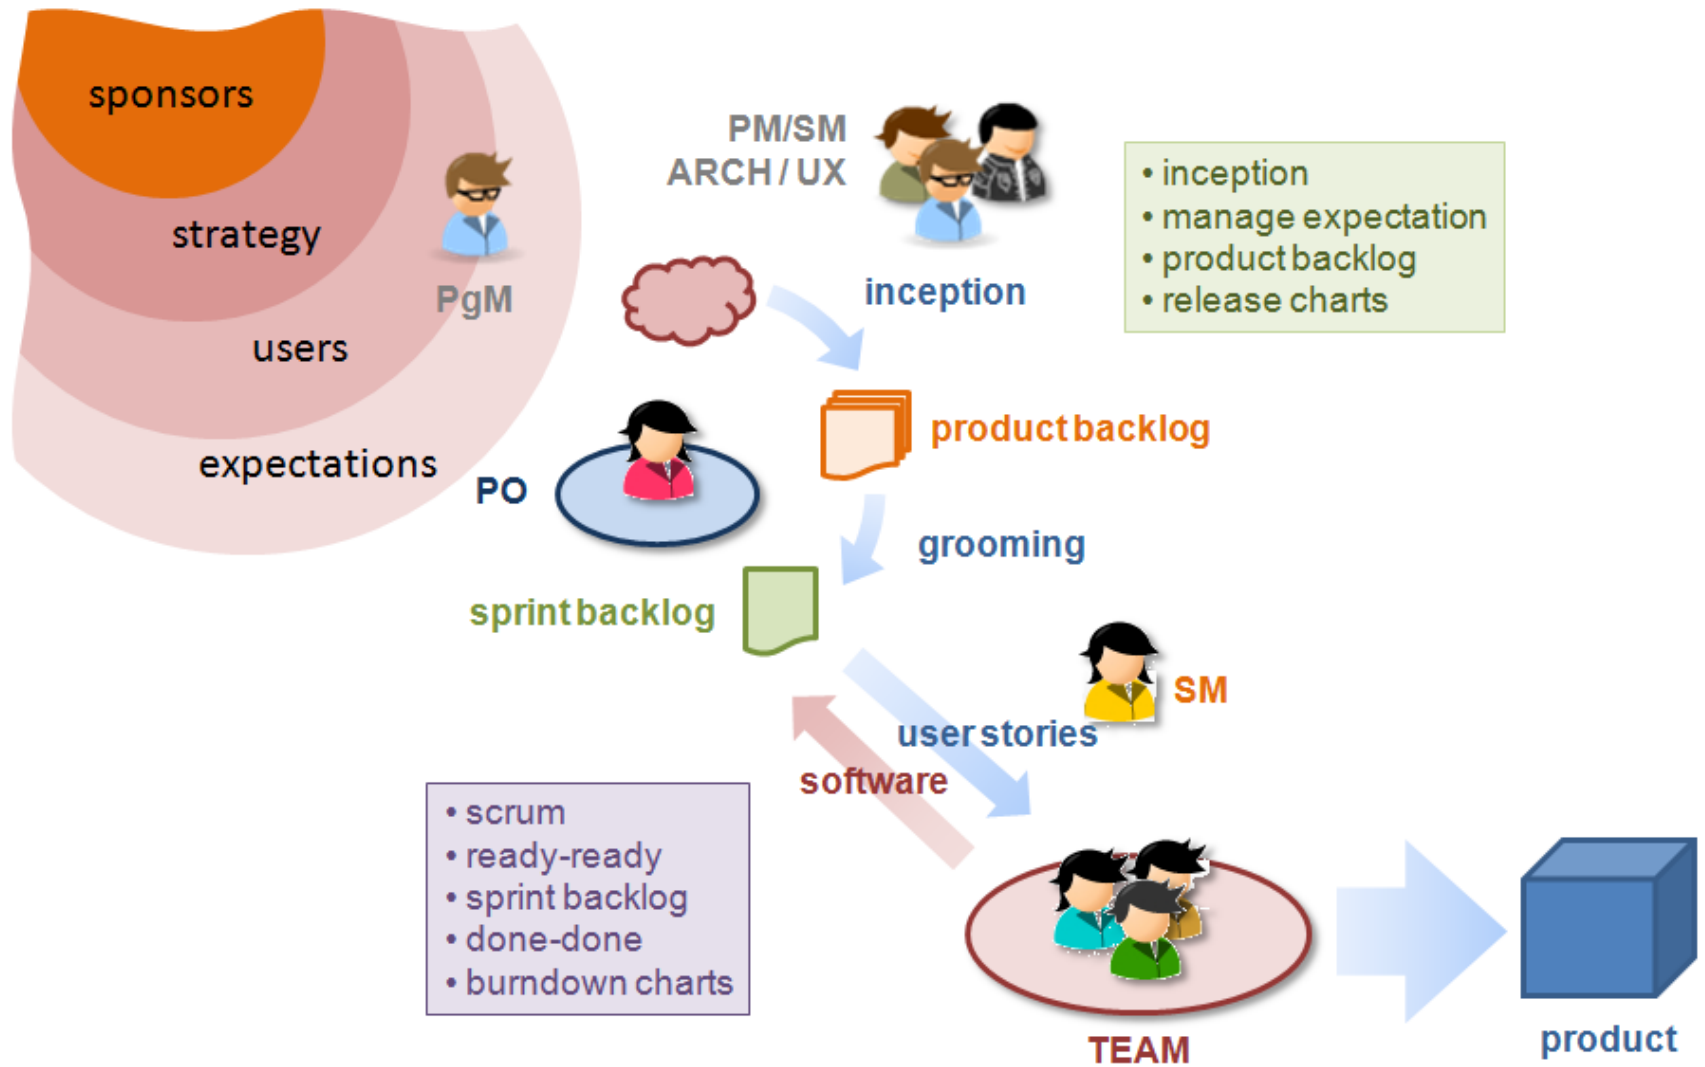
sponsors

strategy

users

expectations

PgM

PM/SM
ARCH / UX

inception

• inception
• manage expectation
• product backlog
• release charts

product backlog

PO

grooming

sprint backlog

SM

user stories

software

• scrum
• ready-ready
• sprint backlog
• done-done
• burndown charts

TEAM

product